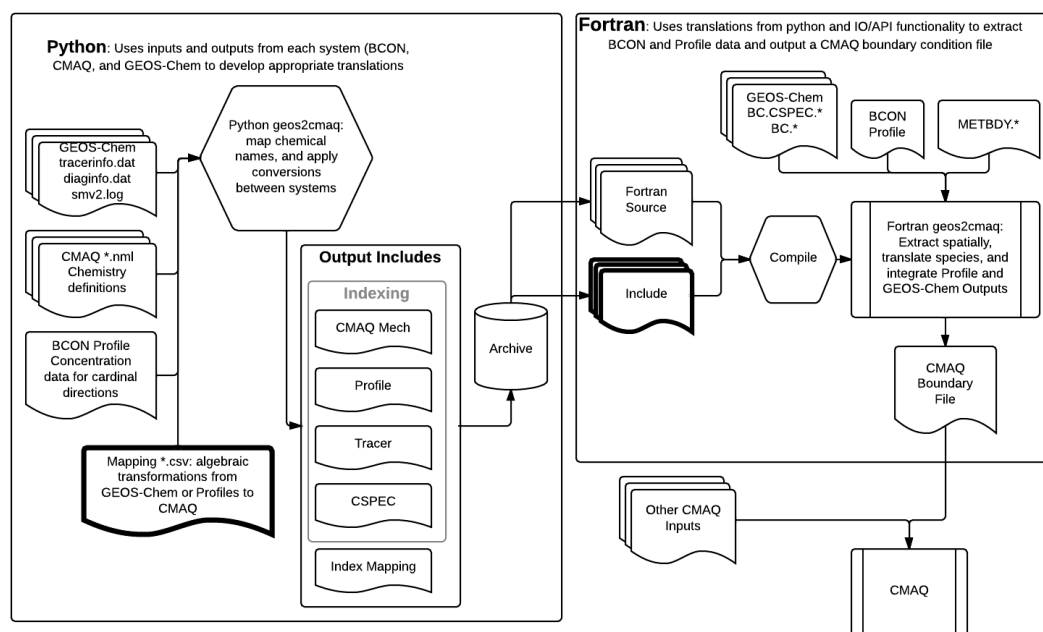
**Python**: Uses inputs and outputs from each system (BCON, CMAQ, and GEOS-Chem to develop appropriate translations

GEOS-Chem tracerinfo.dat diaginfo.dat smv2.log

CMAQ *.nml Chemistry definitions

BCON Profile Concentration data for cardinal directions

Mapping *.csv: algebraic transformations from GEOS-Chem or Profiles to CMAQ

Python geos2cmaq: map chemical names, and apply conversions between systems

Output Includes

Indexing

CMAQ Mech

Profile

Tracer

CSPEC

Index Mapping

Archive

**Fortran**: Uses translations from python and IO/API functionality to extract BCON and Profile data and output a CMAQ boundary condition file

GEOS-Chem BC.CSPEC.* BC.*

BCON Profile

METBDY.*

Fortran Source

Include

Compile

Fortran geos2cmaq: Extract spatially, translate species, and integrate Profile and GEOS-Chem Outputs

CMAQ Boundary File

Other CMAQ Inputs

CMAQ